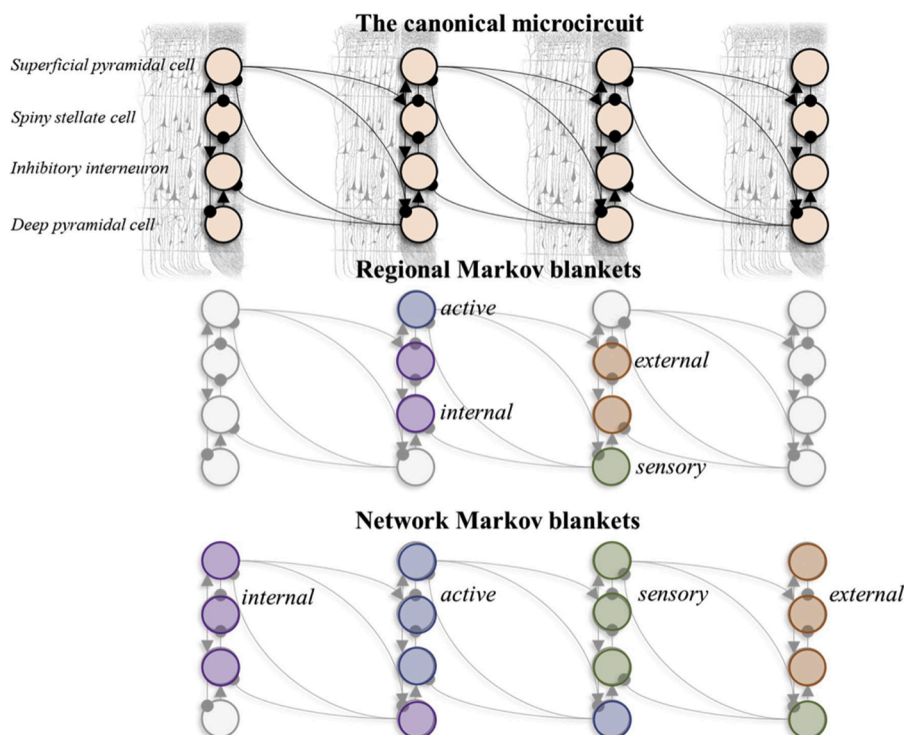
The canonical microcircuit

Superficial pyramidal cell
Spiny stellate cell
Inhibitory interneuron
Deep pyramidal cell

Regional Markov blankets

active
external
internal
sensory

Network Markov blankets

internal
active
sensory
external